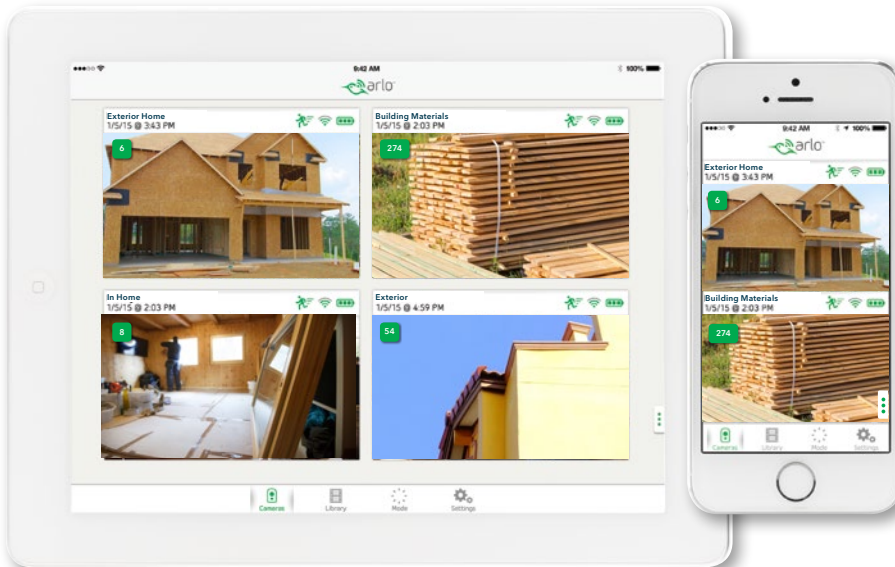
9:42 AM
100%
arlo
Exterior Home
1/5/15 @ 3:43 PM
6
Building Materials
1/5/15 @ 2:03 PM
274
In Home
1/5/15 @ 2:03 PM
8
Exterior
1/5/15 @ 4:59 PM
54
Cameras
Library
Mode
Settings

9:42 AM
100%
arlo
Exterior Home
1/5/15 @ 3:43 PM
6
Building Materials
1/5/15 @ 2:03 PM
274
Cameras
Library
Mode
Settings